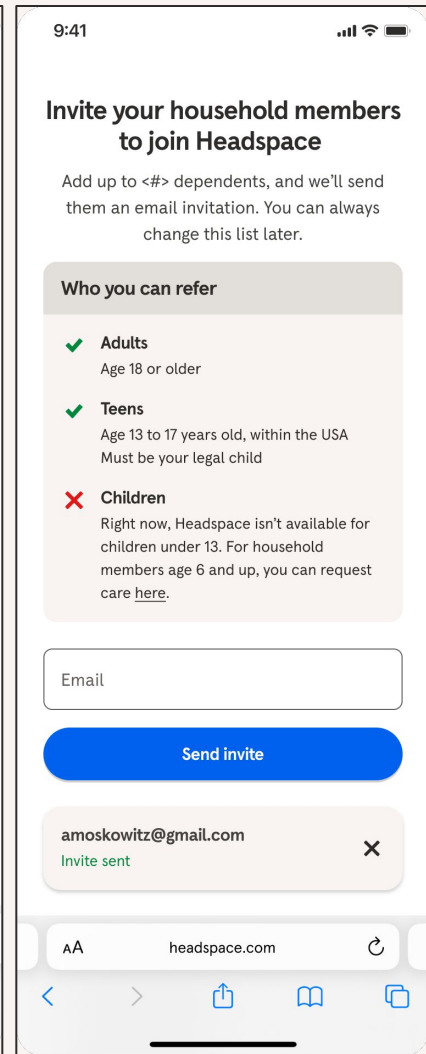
9:41

Invite your household members to join Headspace

Add up to <#> dependents, and we'll send them an email invitation. You can always change this list later.

Who you can refer

Adults
Age 18 or older

Teens
Age 13 to 17 years old, within the USA
Must be your legal child

Children
Right now, Headspace isn't available for children under 13. For household members age 6 and up, you can request care here.

Email

Send invite

amoskowitz@gmail.com
Invite sent

AA headspace.com